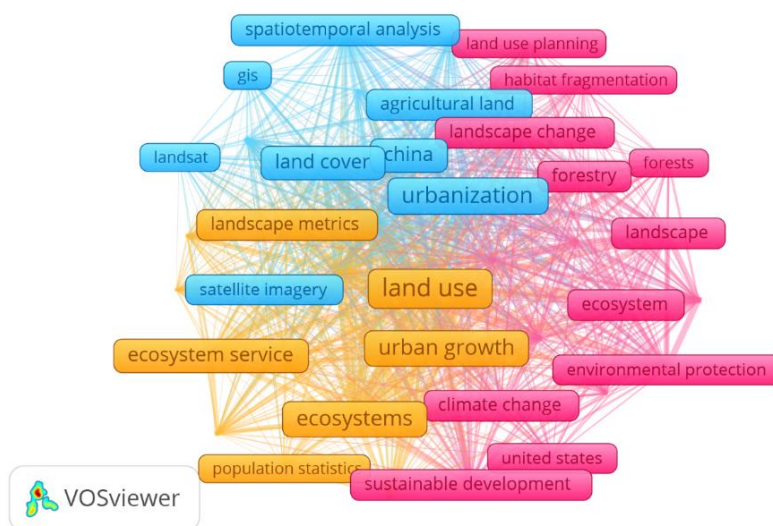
spatiotemporal analysis
land use planning
gis
habitat fragmentation
agricultural land
landscape change
landsat
land cover
china
forests
forestry
urbanization
landscape metrics
landscape
land use
satellite imagery
ecosystem
ecosystem service
urban growth
environmental protection
ecosystems
climate change
united states
population statistics
sustainable development
VOSviewer